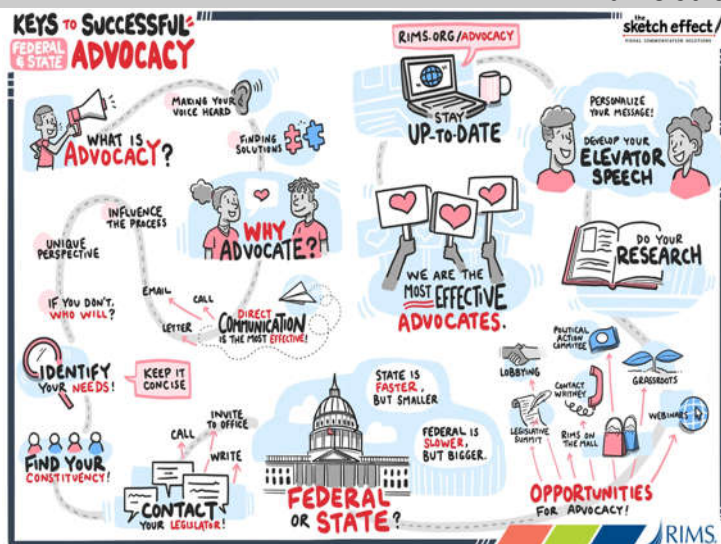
KEYS TO SUCCESSFUL FEDERAL & STATE ADVOCACY

the sketch effect VISUAL COMMUNICATION SOLUTIONS

WHAT IS ADVOCACY?

MAKING YOUR VOICE HEARD

FINDING SOLUTIONS

WHY ADVOCATE?

INFLUENCE THE PROCESS

UNIQUE PERSPECTIVE

IF YOU DON'T, WHO WILL?

EMAIL

CALL

LETTER

DIRECT COMMUNICATION IS THE MOST EFFECTIVE!

IDENTIFY YOUR NEEDS!

KEEP IT CONCISE

FIND YOUR CONSTITUENCY!

CALL

INVITE TO OFFICE

WRITE

CONTACT YOUR LEGISLATOR!

RIMS.ORG/ADVOCACY

STAY UP-TO-DATE

WE ARE THE MOST EFFECTIVE ADVOCATES.

PERSONALIZE YOUR MESSAGE!

DEVELOP YOUR ELEVATOR SPEECH

DO YOUR RESEARCH

STATE IS FASTER, BUT SMALLER

FEDERAL IS SLOWER, BUT BIGGER.

FEDERAL OR STATE?

POLITICAL ACTION COMMITTEE

LOBBYING

CONTACT WRITNEY

GRASSROOTS

LEGISLATIVE SUMMIT

RIMS ON THE HILL

WEBINARS

OPPORTUNITIES FOR ADVOCACY!

RIMS